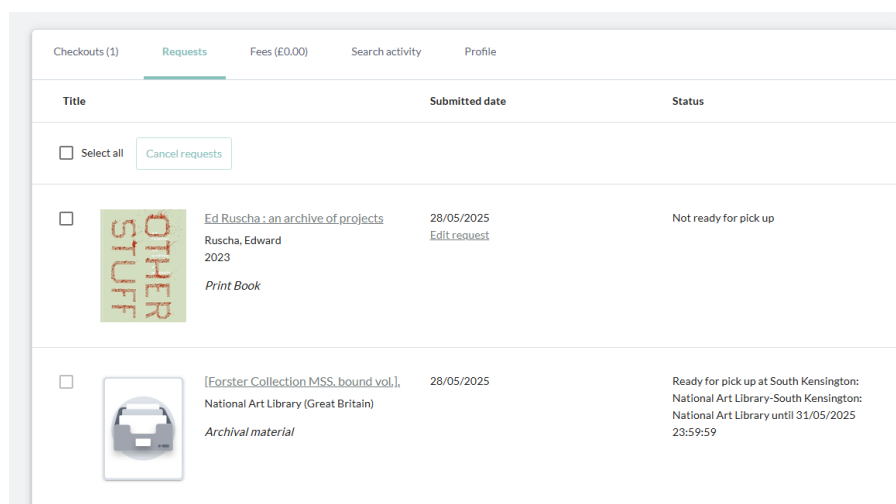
Checkouts (1) Requests Fees (£0.00) Search activity Profile

| Title | Submitted date | Status |
|---|---|---|
| Select all Cancel requests | | |
| OTHER STUFF Ed Ruscha : an archive of projects Ruscha, Edward 2023 Print Book | 28/05/2025 Edit request | Not ready for pick up |
| [Forster Collection MSS. bound vol.]. National Art Library (Great Britain) Archival material | 28/05/2025 | Ready for pick up at South Kensington: National Art Library-South Kensington: National Art Library until 31/05/2025 23:59:59 |